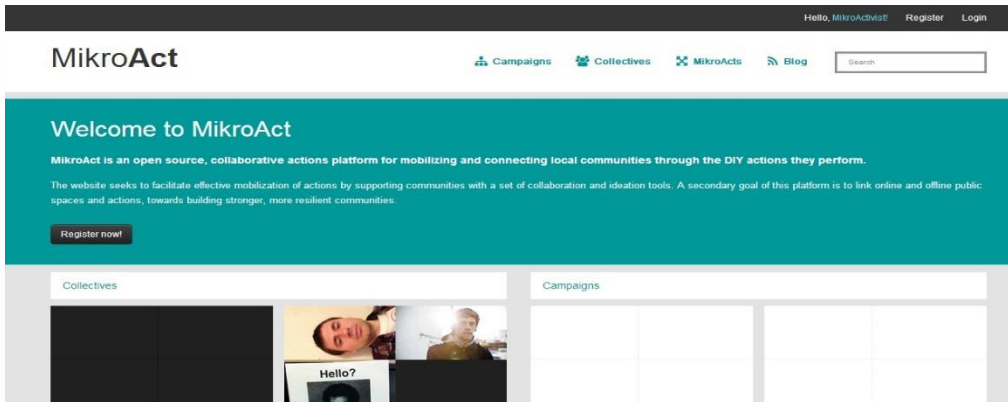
Hello, MikroActivist! Register Login

MikroAct

Campaigns Collectives MikroActs Blog Search

Welcome to MikroAct

MikroAct is an open source, collaborative actions platform for mobilizing and connecting local communities through the DIY actions they perform.

The website seeks to facilitate effective mobilization of actions by supporting communities with a set of collaboration and ideation tools. A secondary goal of this platform is to link online and offline public spaces and actions, towards building stronger, more resilient communities.

Register now!

Collectives

Campaigns

Hello?